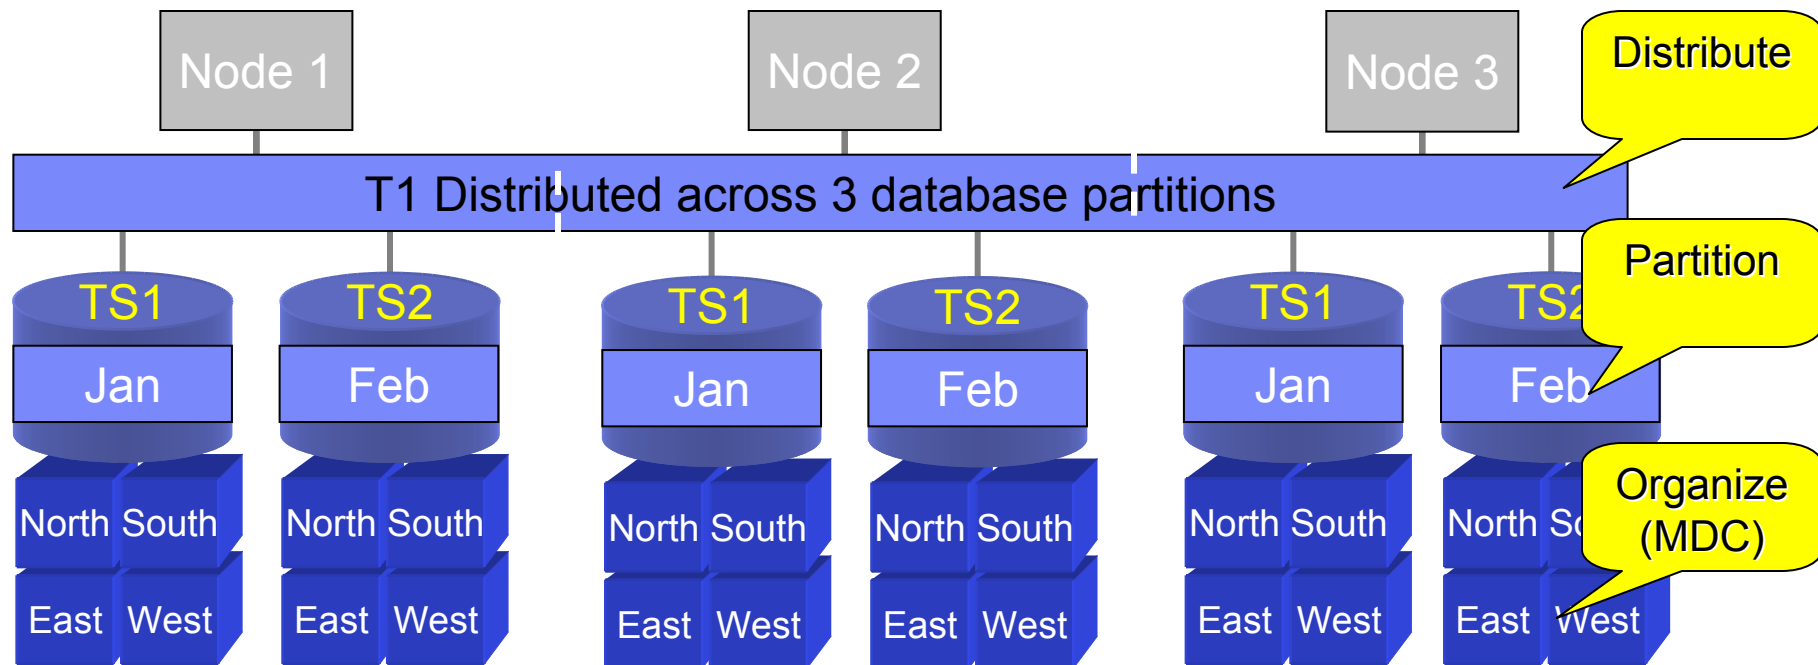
Node 1

Node 2

Node 3

Distribute

T1 Distributed across 3 database partitions

Partition

TS1
Jan
North South
East West

TS2
Feb
North South
East West

TS1
Jan
North South
East West

TS2
Feb
North South
East West

TS1
Jan
North South
East West

TS2
Feb
North So
East West

Organize (MDC)